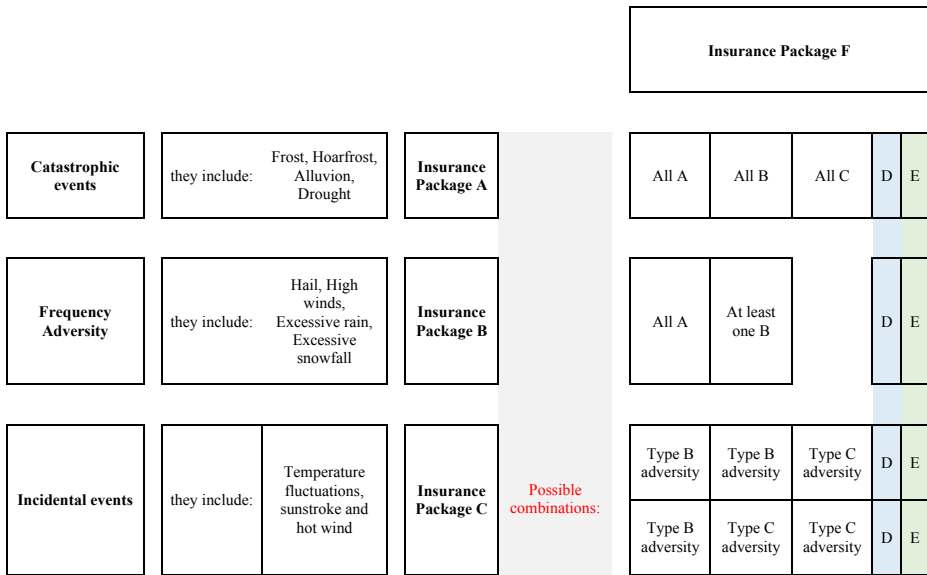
Insurance Package F

Catastrophic events

they include: Frost, Hoarfrost, Alluvion, Drought

Insurance Package A

All A | All B | All C | D | E

Frequency Adversity

they include: Hail, High winds, Excessive rain, Excessive snowfall

Insurance Package B

All A | At least one B | D | E

Incidental events

they include: Temperature fluctuations, sunstroke and hot wind

Insurance Package C

Possible combinations:

Type B adversity | Type B adversity | Type C adversity | D | E

Type B adversity | Type C adversity | Type C adversity | D | E